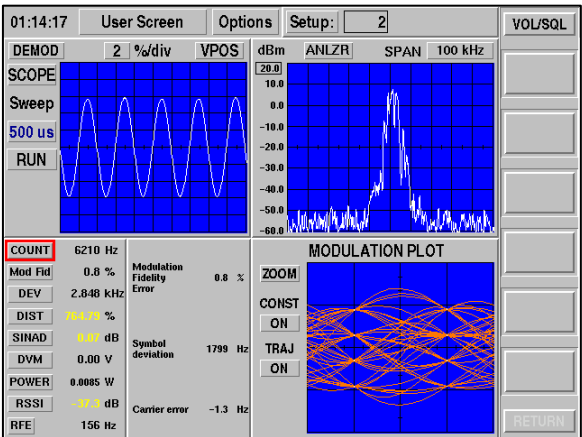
01:14:17 User Screen Options Setup: 2

VOL/SQL

DEMOD 2 %/div VPOS

SCOPE

Sweep

500 us

RUN

dBm ANLZR SPAN 100 kHz

20.0

10.0

0.0

-10.0

-20.0

-30.0

-40.0

-50.0

-60.0

COUNT 6210 Hz

Mod Fid 0.8 %

DEV 2.848 kHz

DIST 764.79 %

SINAD 0.07 dB

DVM 0.00 V

POWER 0.0085 W

RSSI -37.3 dB

RFE 156 Hz

Modulation Fidelity Error 0.8 %

Symbol deviation 1799 Hz

Carrier error -1.3 Hz

MODULATION PLOT

ZOOM

CONST

ON

TRAJ

ON

RETURN